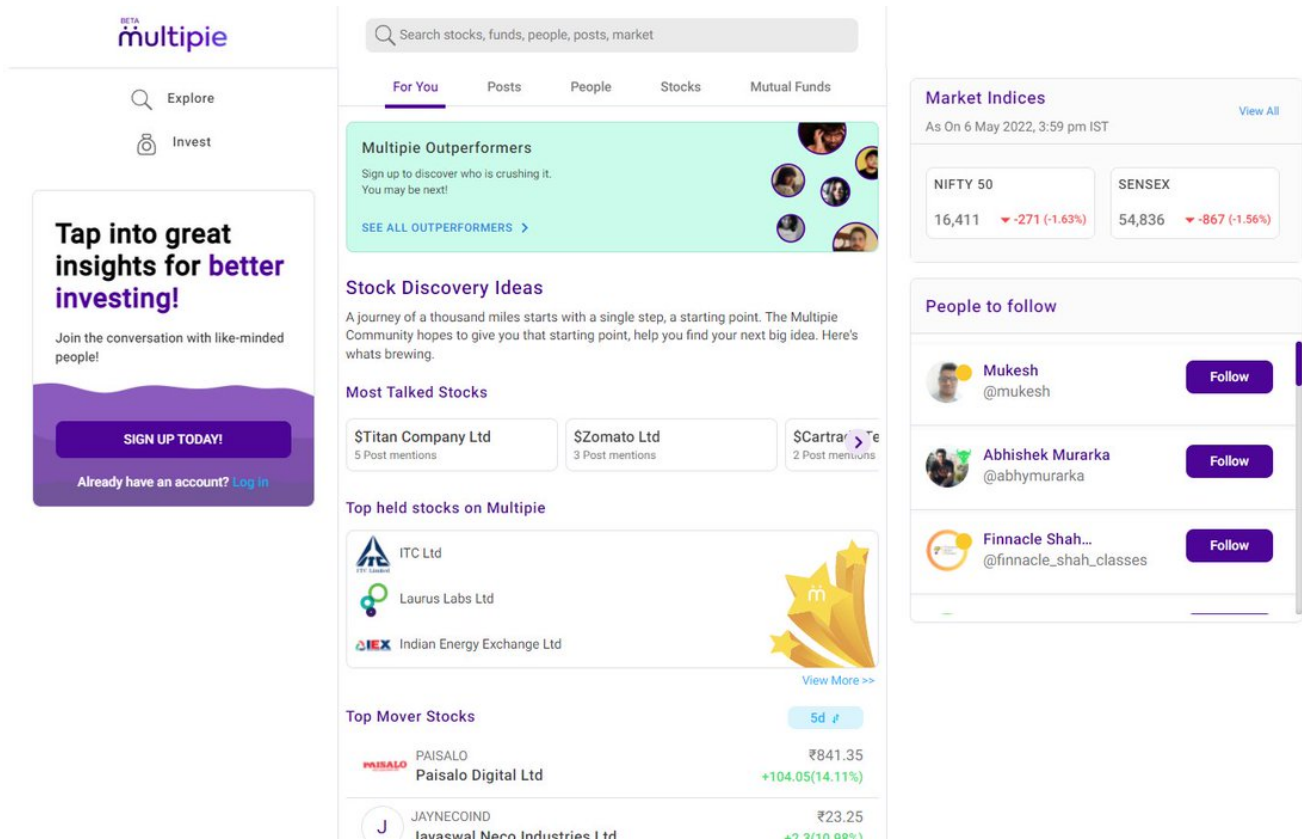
BETA
multipie

Explore

Invest

Tap into great insights for better investing!

Join the conversation with like-minded people!

SIGN UP TODAY!

Already have an account? Log in

Search stocks, funds, people, posts, market

For You | Posts | People | Stocks | Mutual Funds

Multipie Outperformers

Sign up to discover who is crushing it. You may be next!

SEE ALL OUTPERFORMERS >

Stock Discovery Ideas

A journey of a thousand miles starts with a single step, a starting point. The Multipie Community hopes to give you that starting point, help you find your next big idea. Here's whats brewing.

Most Talked Stocks

$Titan Company Ltd
5 Post mentions

$Zomato Ltd
3 Post mentions

$Cartra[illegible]
2 Post mentions

Top held stocks on Multipie

ITC Ltd

Laurus Labs Ltd

IEX Indian Energy Exchange Ltd

View More >>

Top Mover Stocks

5d

PAISALO
PAISALO
Paisalo Digital Ltd
₹841.35
+104.05(14.11%)

J
JAYNECOIND
Jayaswal Neco Industries Ltd
₹23.25
+2.3(10.98%)

Market Indices
As On 6 May 2022, 3:59 pm IST
View All

NIFTY 50
16,411 -271 (-1.63%)

SENSEX
54,836 -867 (-1.56%)

People to follow

Mukesh
@mukesh
Follow

Abhishek Murarka
@abhymurarka
Follow

Finnacle Shah...
@finnacle_shah_classes
Follow